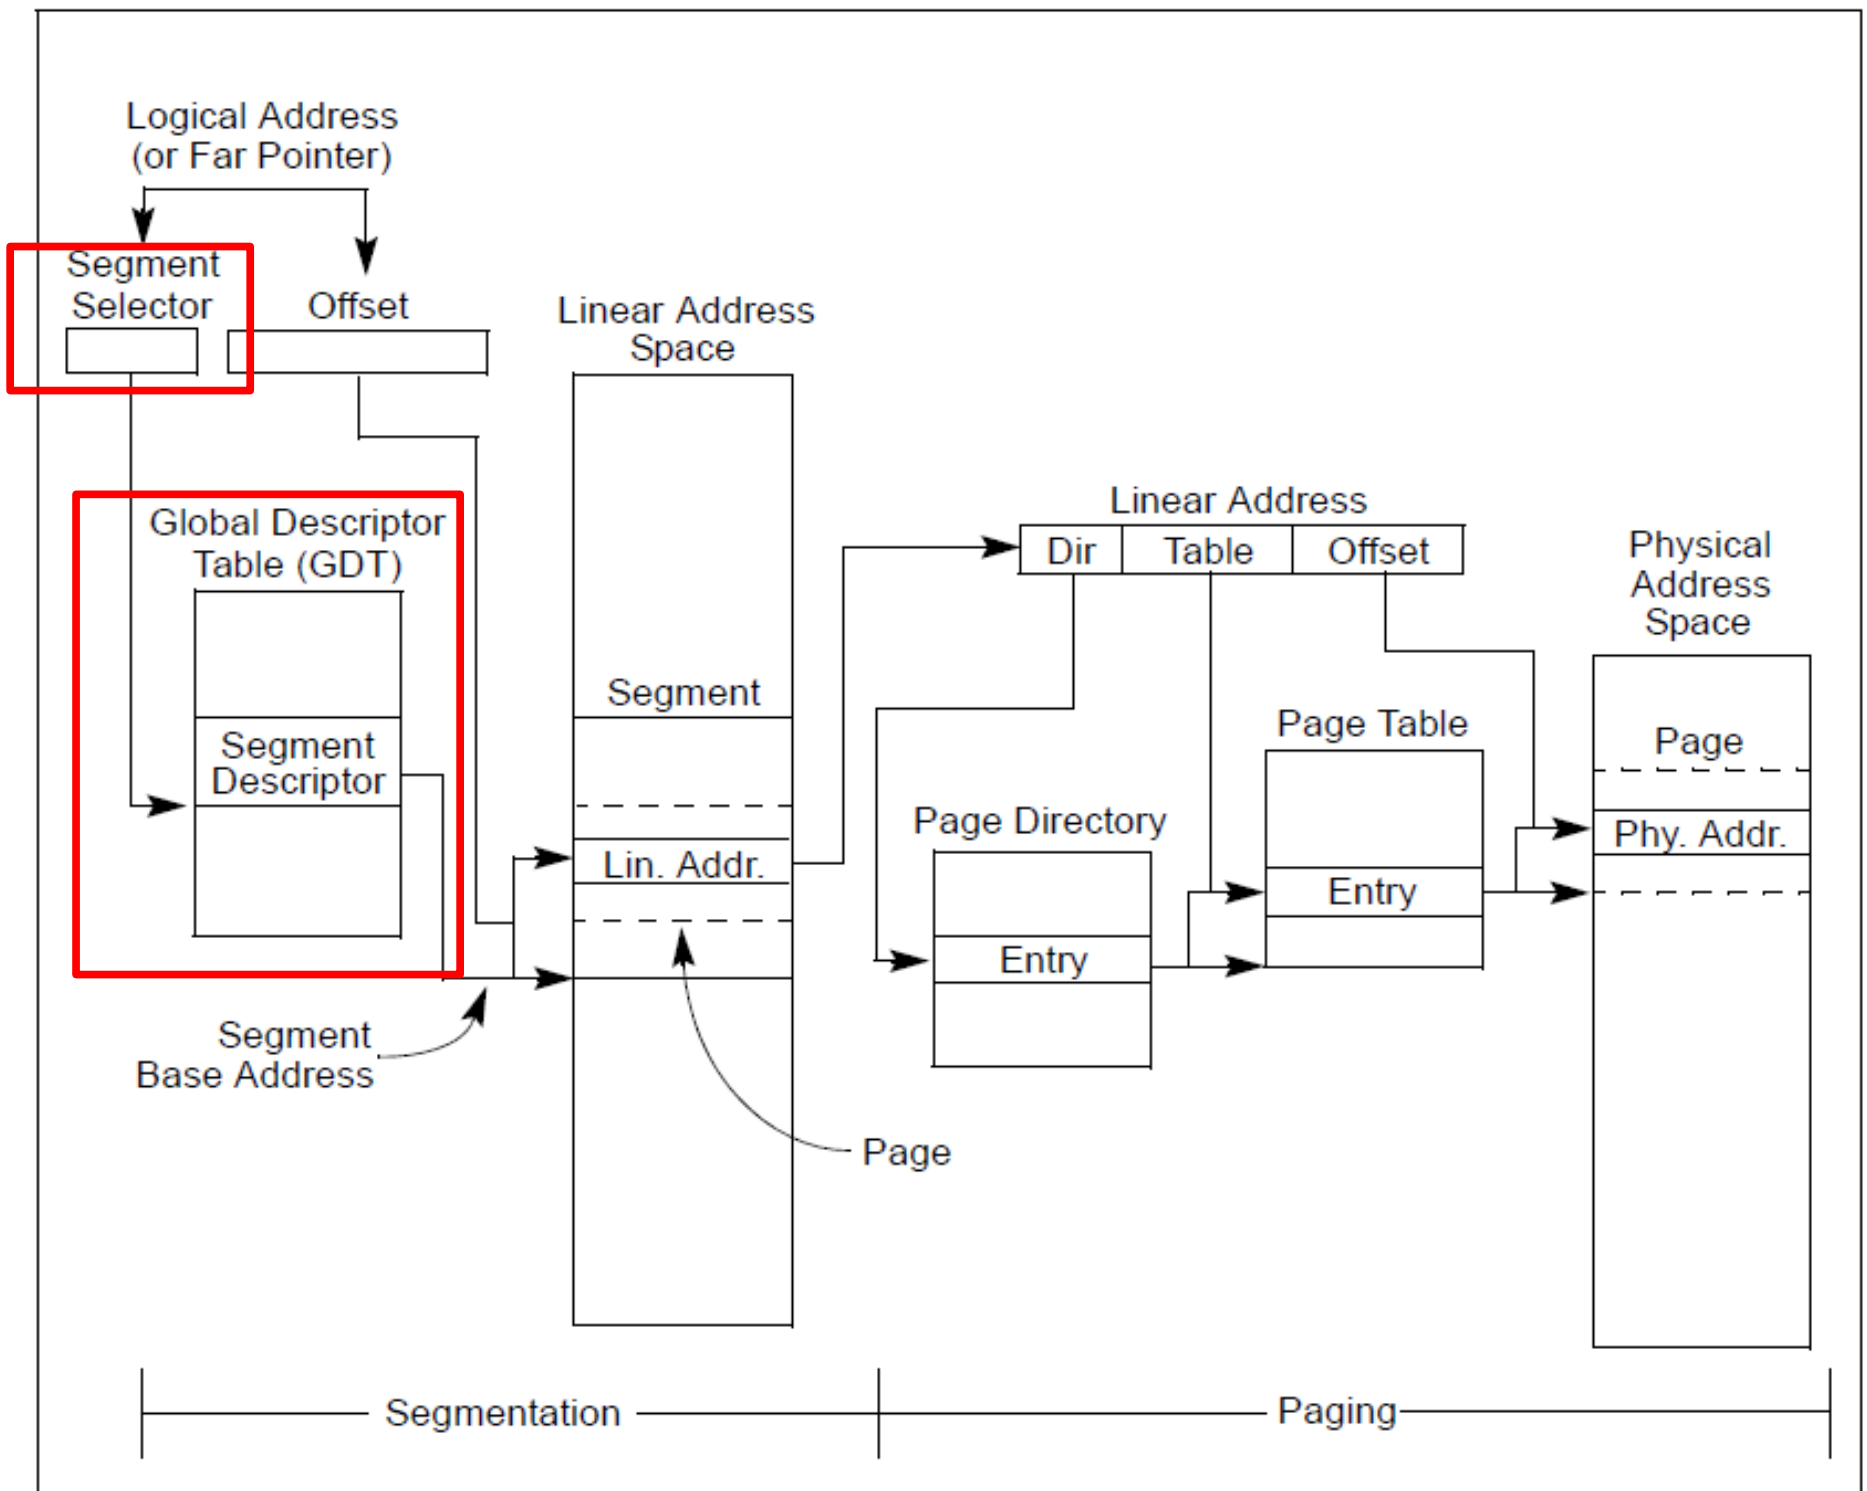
Logical Address
(or Far Pointer)

Segment
Selector

Offset

Linear Address
Space

Global Descriptor
Table (GDT)

Segment
Descriptor

Segment

Lin. Addr.

Segment
Base Address

Page

Linear Address

Dir

Table

Offset

Physical
Address
Space

Page Directory

Entry

Page Table

Entry

Page

Phy. Addr.

Segmentation

Paging